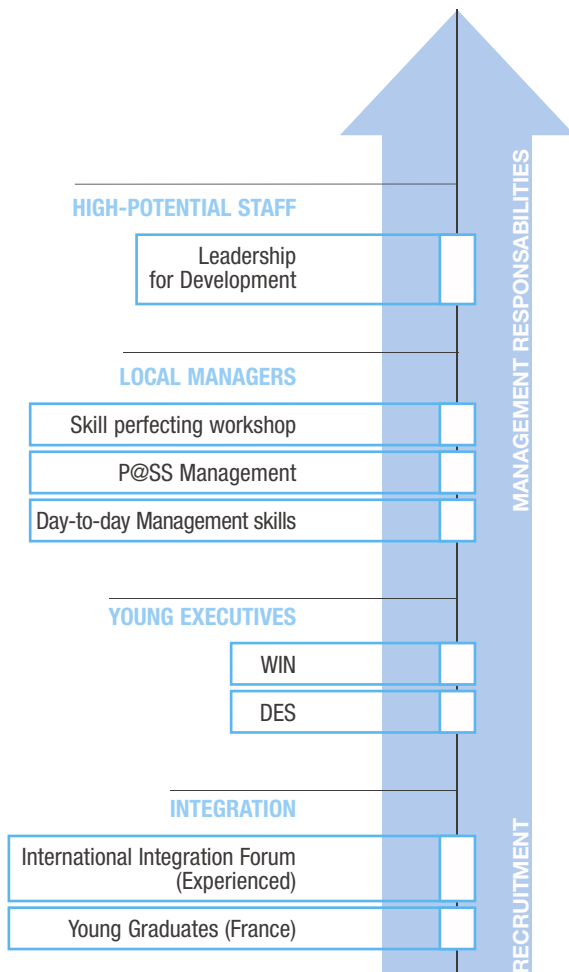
HIGH-POTENTIAL STAFF

Leadership for Development

LOCAL MANAGERS

Skill perfecting workshop

P@SS Management

Day-to-day Management skills

YOUNG EXECUTIVES

WIN

DES

INTEGRATION

International Integration Forum (Experienced)

Young Graduates (France)

MANAGEMENT RESPONSABILITIES

RECRUITMENT